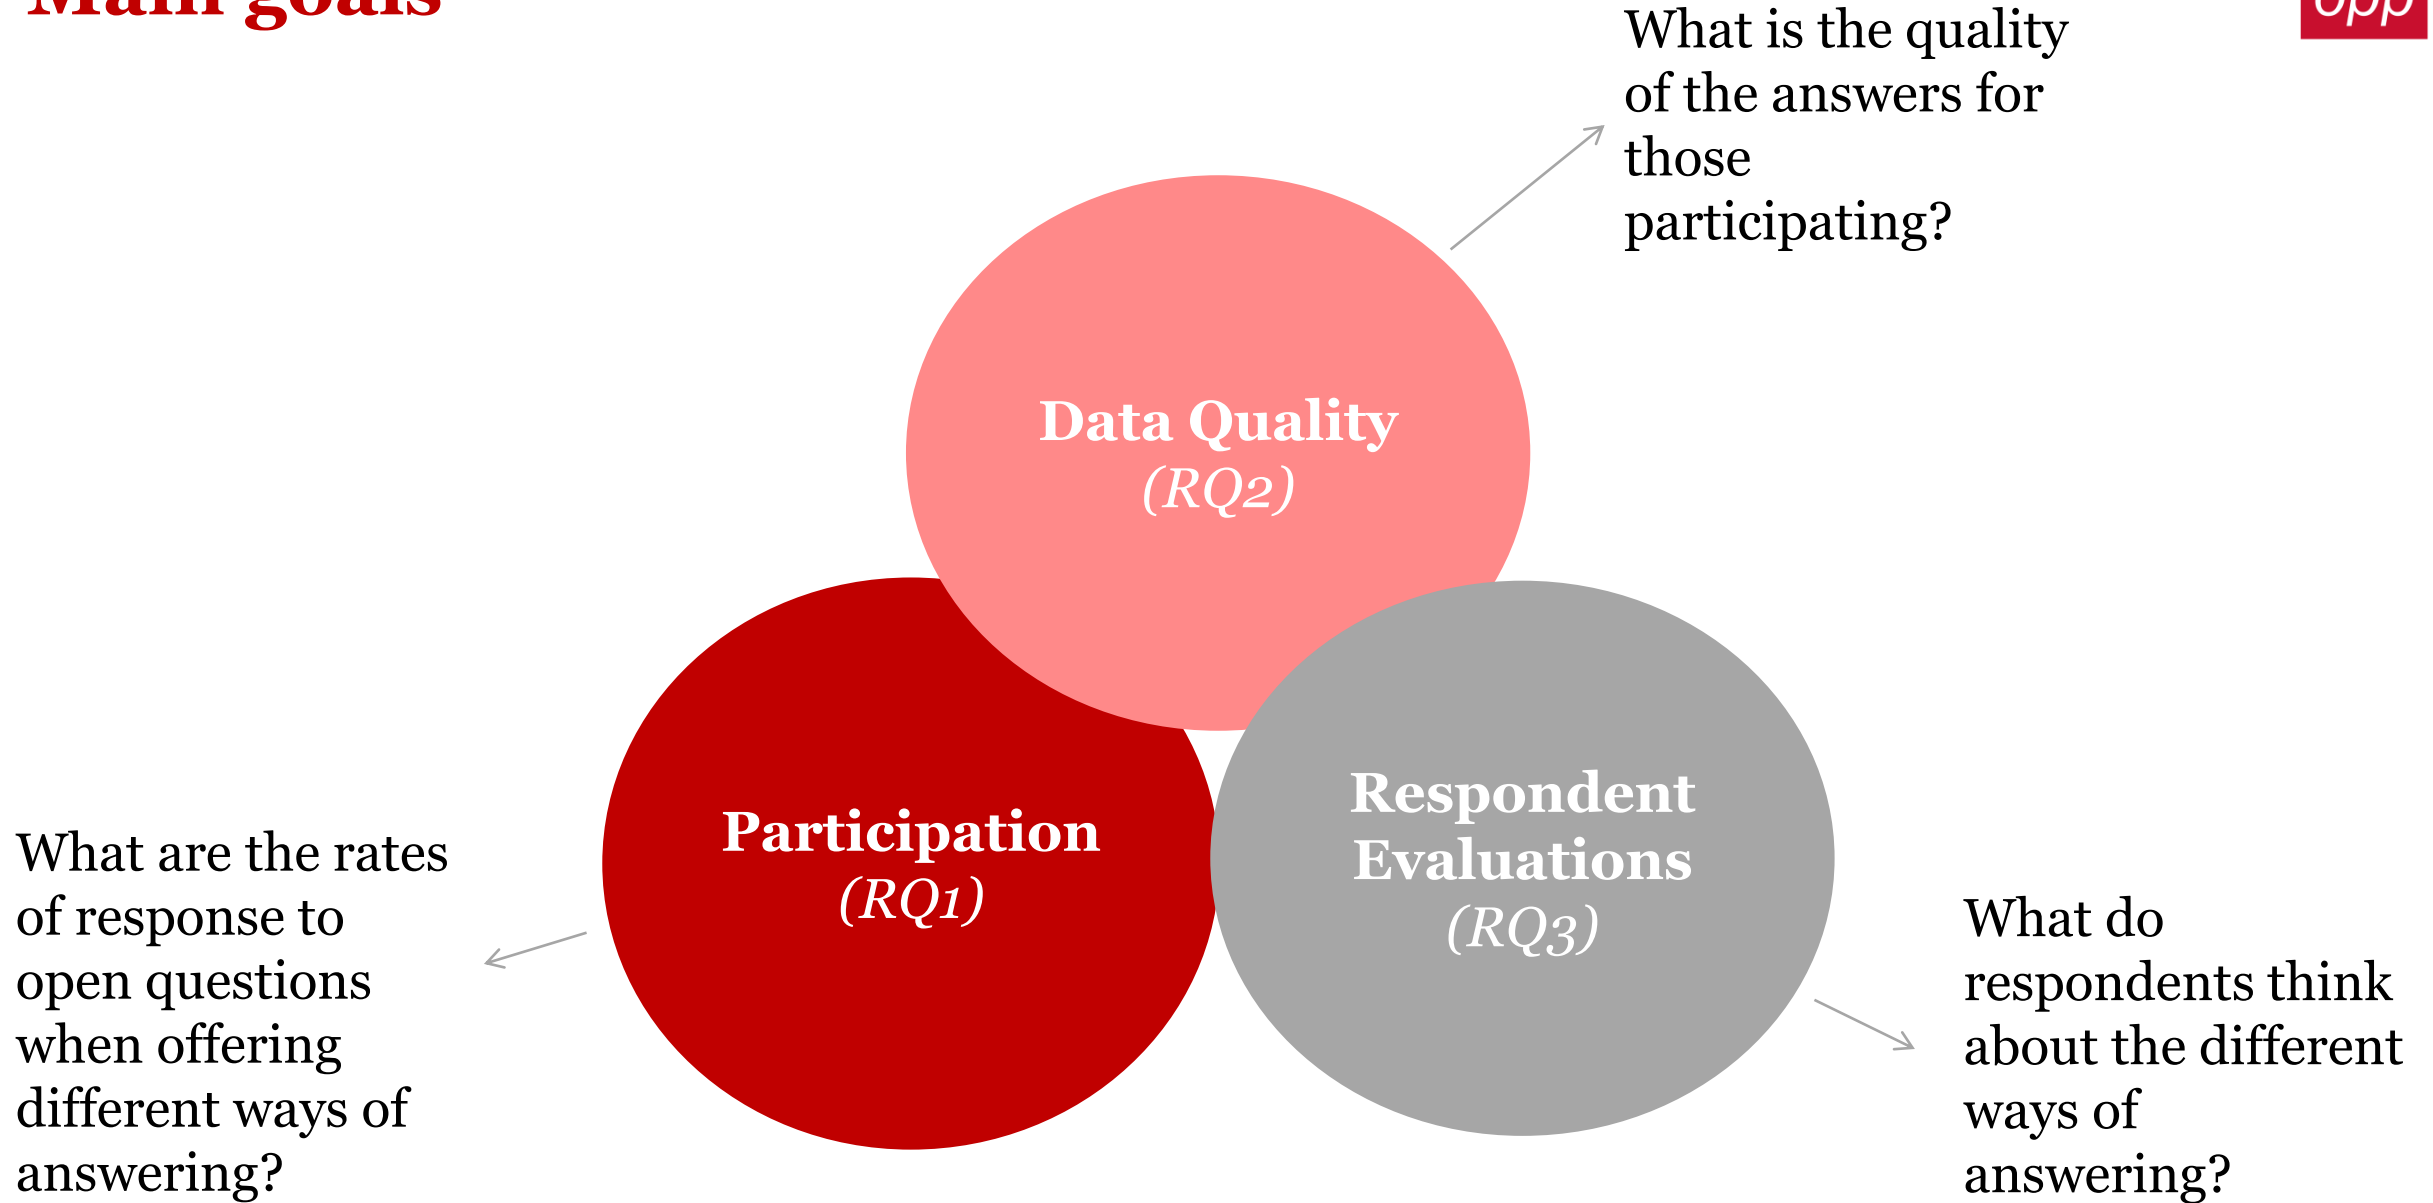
Main goals

upp

What is the quality of the answers for those participating?

Data Quality
(RQ2)

Participation
(RQ1)

Respondent Evaluations
(RQ3)

What are the rates of response to open questions when offering different ways of answering?

What do respondents think about the different ways of answering?